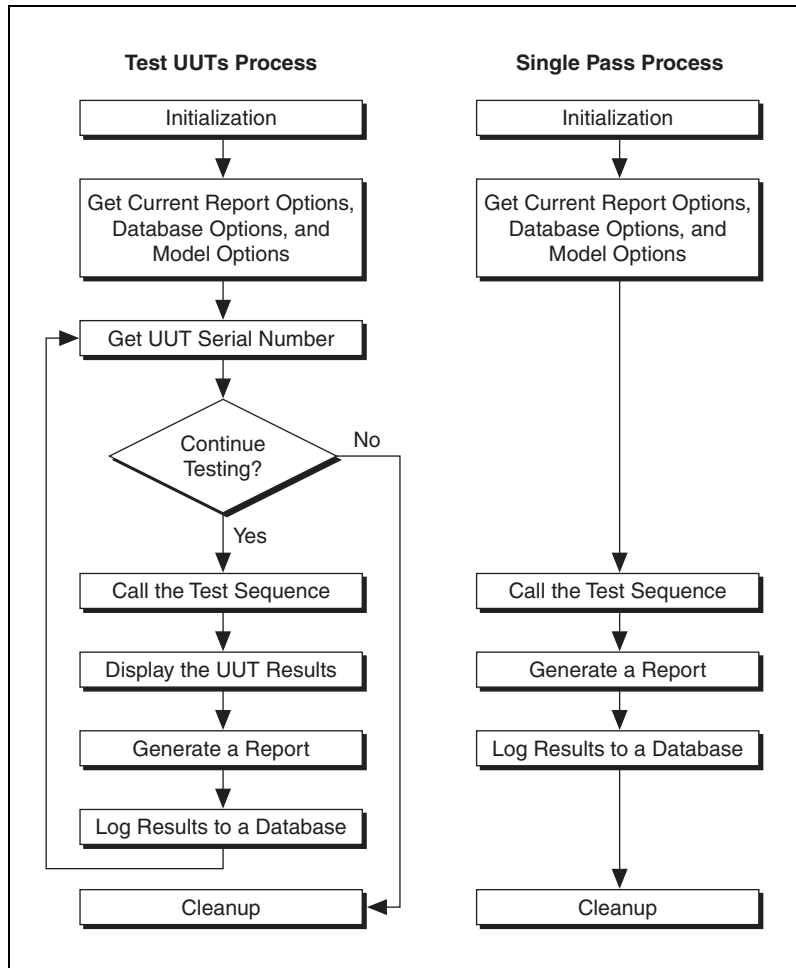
Test UUTs Process

Initialization

Get Current Report Options, Database Options, and Model Options

Get UUT Serial Number

Continue Testing?

No

Yes

Call the Test Sequence

Display the UUT Results

Generate a Report

Log Results to a Database

Cleanup

Single Pass Process

Initialization

Get Current Report Options, Database Options, and Model Options

Call the Test Sequence

Generate a Report

Log Results to a Database

Cleanup